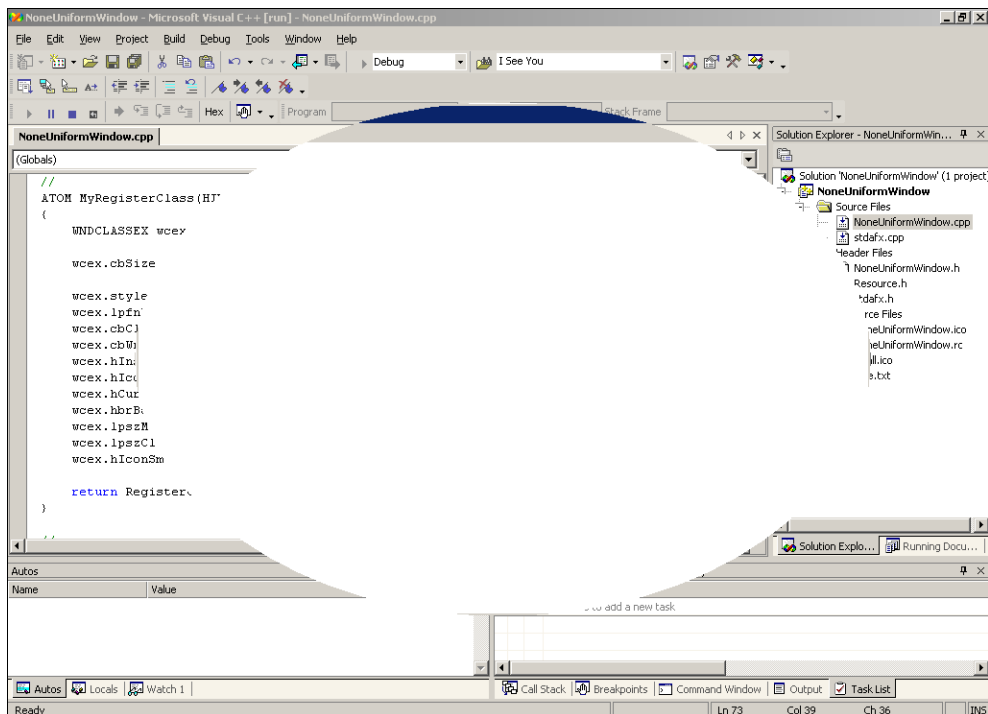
NoneUniformWindow - Microsoft Visual C++ [run] - NoneUniformWindow.cpp

File Edit View Project Build Debug Tools Window Help

Debug
I See You

Hex
Program
Stack Frame

NoneUniformWindow.cpp

(Globals)

//
ATOM MyRegisterClass(HI
{
WNDCLASSEX wcex

wcex.cbSize

wcex.style
wcex.lpfn
wcex.cbCl
wcex.cbW
wcex.hIn
wcex.hIc
wcex.hCur
wcex.hbrB
wcex.lpszM
wcex.lpszCl
wcex.hIconSm

return Register
}

//

Solution Explorer - NoneUniformWin...

Solution 'NoneUniformWindow' (1 project)
NoneUniformWindow
Source Files
NoneUniformWindow.cpp
stdafx.cpp
Header Files
NoneUniformWindow.h
Resource.h
dafx.h
rce Files
neUniformWindow.ico
neUniformWindow.rc
ll.ico
e.txt

Solution Explo...
Running Docu...

Autos
Name
Value

to add a new task

Autos
Locals
Watch 1

Call Stack
Breakpoints
Command Window
Output
Task List

Ready
Ln 73
Col 39
Ch 36
INS